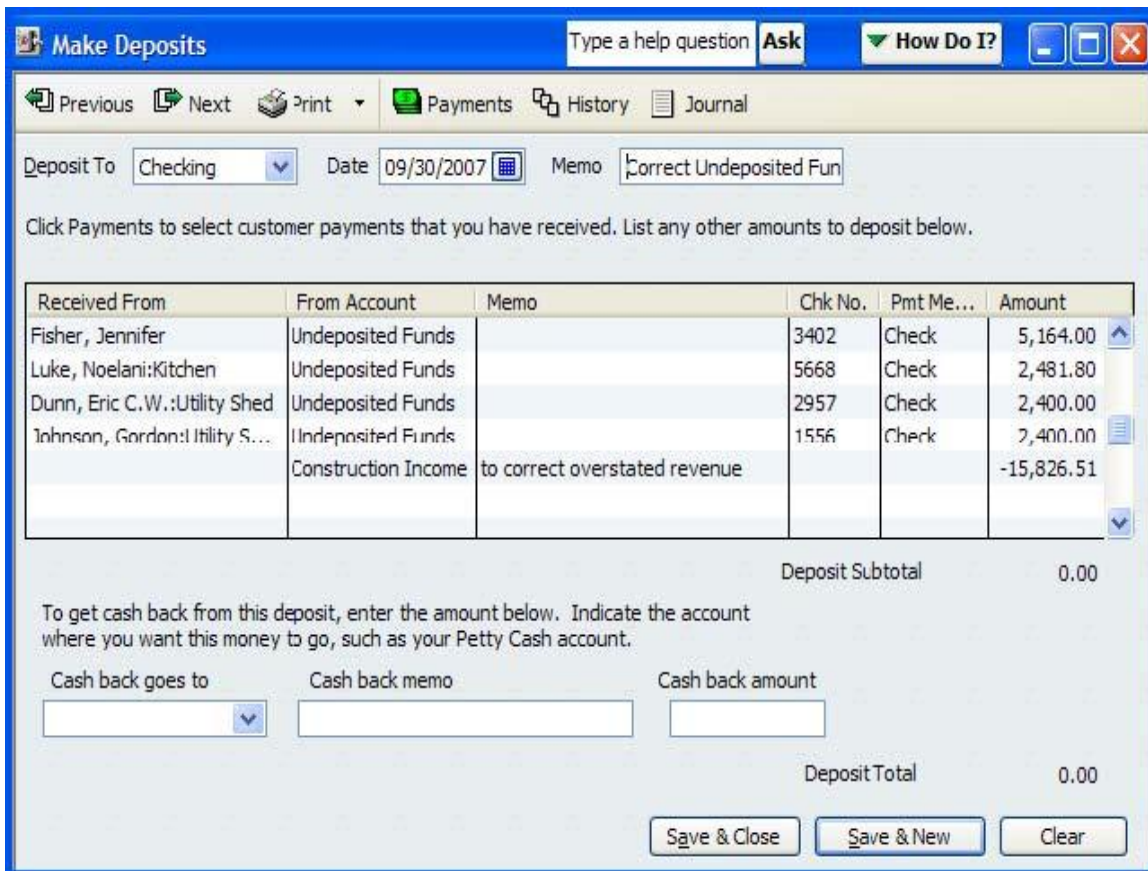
Make Deposits

Type a help question Ask

How Do I?

Previous Next Print Payments History Journal

Deposit To Checking Date 09/30/2007 Memo Correct Undeposited Fun

Click Payments to select customer payments that you have received. List any other amounts to deposit below.

| Received From | From Account | Memo | Chk No. | Pmt Me... | Amount |
|---|---|---|---|---|---|
| Fisher, Jennifer | Undeposited Funds | | 3402 | Check | 5,164.00 |
| Luke, Noelani:Kitchen | Undeposited Funds | | 5668 | Check | 2,481.80 |
| Dunn, Eric C.W.:Utility Shed | Undeposited Funds | | 2957 | Check | 2,400.00 |
| Johnson, Gordon:Utility S... | Undeposited Funds | | 1556 | Check | 2,400.00 |
| | Construction Income | to correct overstated revenue | | | -15,826.51 |

Deposit Subtotal 0.00

To get cash back from this deposit, enter the amount below. Indicate the account where you want this money to go, such as your Petty Cash account.

Cash back goes to Cash back memo Cash back amount

Deposit Total 0.00

Save & Close Save & New Clear